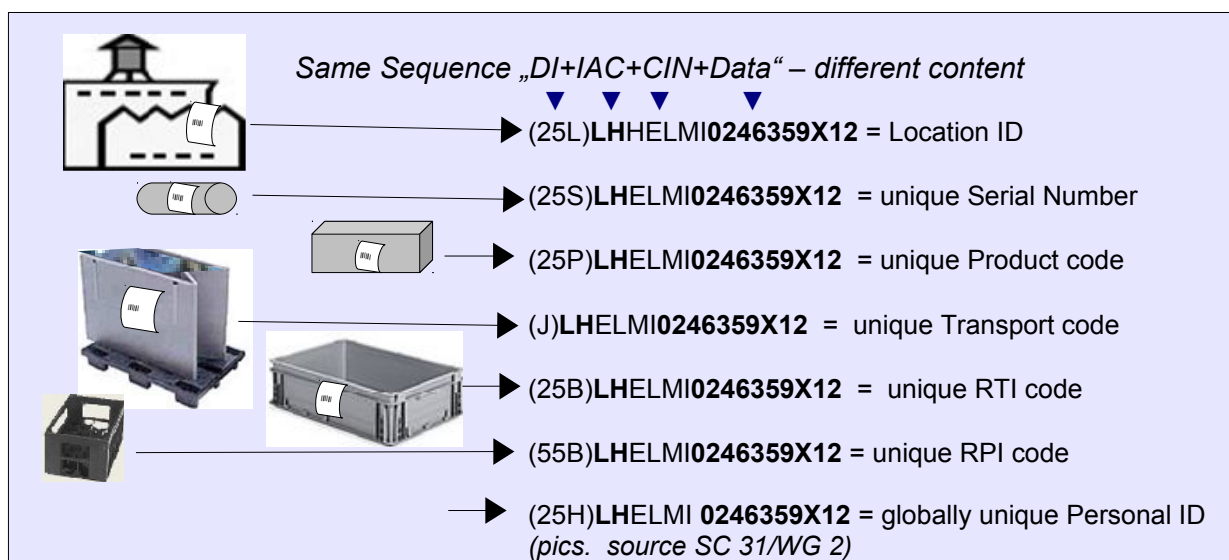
Same Sequence „DI+IAC+CIN+Data" – different content

(25L)**LH**HELMI**0246359X12** = Location ID

(25S)**LH**ELMI**0246359X12** = unique Serial Number

(25P)**LH**ELMI**0246359X12** = unique Product code

(J)**LH**ELMI**0246359X12** = unique Transport code

(25B)**LH**ELMI**0246359X12** = unique RTI code

(55B)**LH**ELMI**0246359X12** = unique RPI code

(25H)**LH**ELMI **0246359X12** = globally unique Personal ID
*(pics. source SC 31/WG 2)*